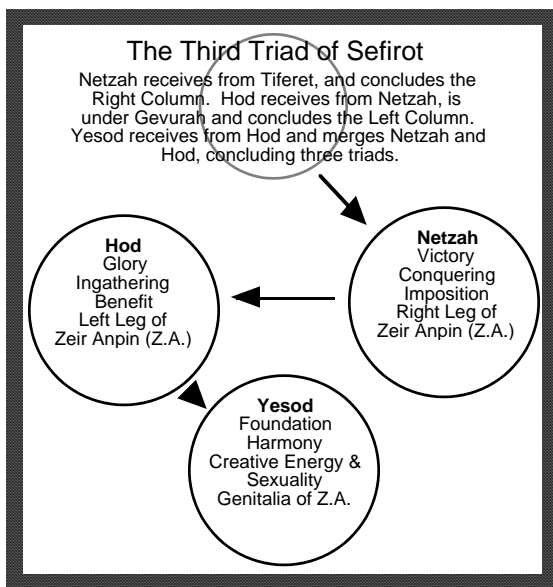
The Third Triad of Sefirot

Netzah receives from Tiferet, and concludes the Right Column. Hod receives from Netzah, is under Gevurah and concludes the Left Column. Yesod receives from Hod and merges Netzah and Hod, concluding three triads.

Netzah
Victory
Conquering
Imposition
Right Leg of
Zeir Anpin (Z.A.)

Hod
Glory
Ingathering
Benefit
Left Leg of
Zeir Anpin (Z.A.)

Yesod
Foundation
Harmony
Creative Energy &
Sexuality
Genitalia of Z.A.